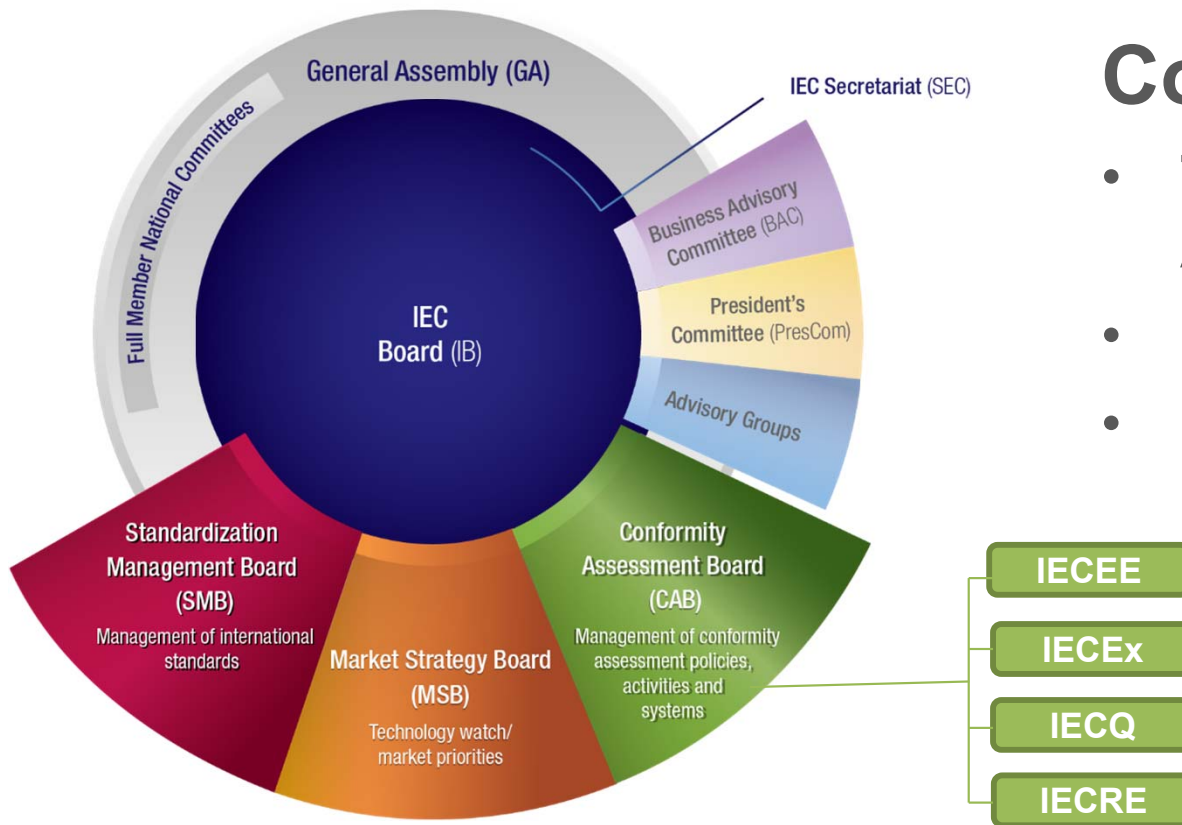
General Assembly (GA)

Full Member National Committees

IEC Secretariat (SEC)

Business Advisory Committee (BAC)

President's Committee (PresCom)

Advisory Groups

IEC Board (IB)

Standardization Management Board (SMB)
Management of international standards

Market Strategy Board (MSB)
Technology watch/ market priorities

Conformity Assessment Board (CAB)
Management of conformity assessment policies, activities and systems

Co

IECEE

IECEx

IECQ

IECRE